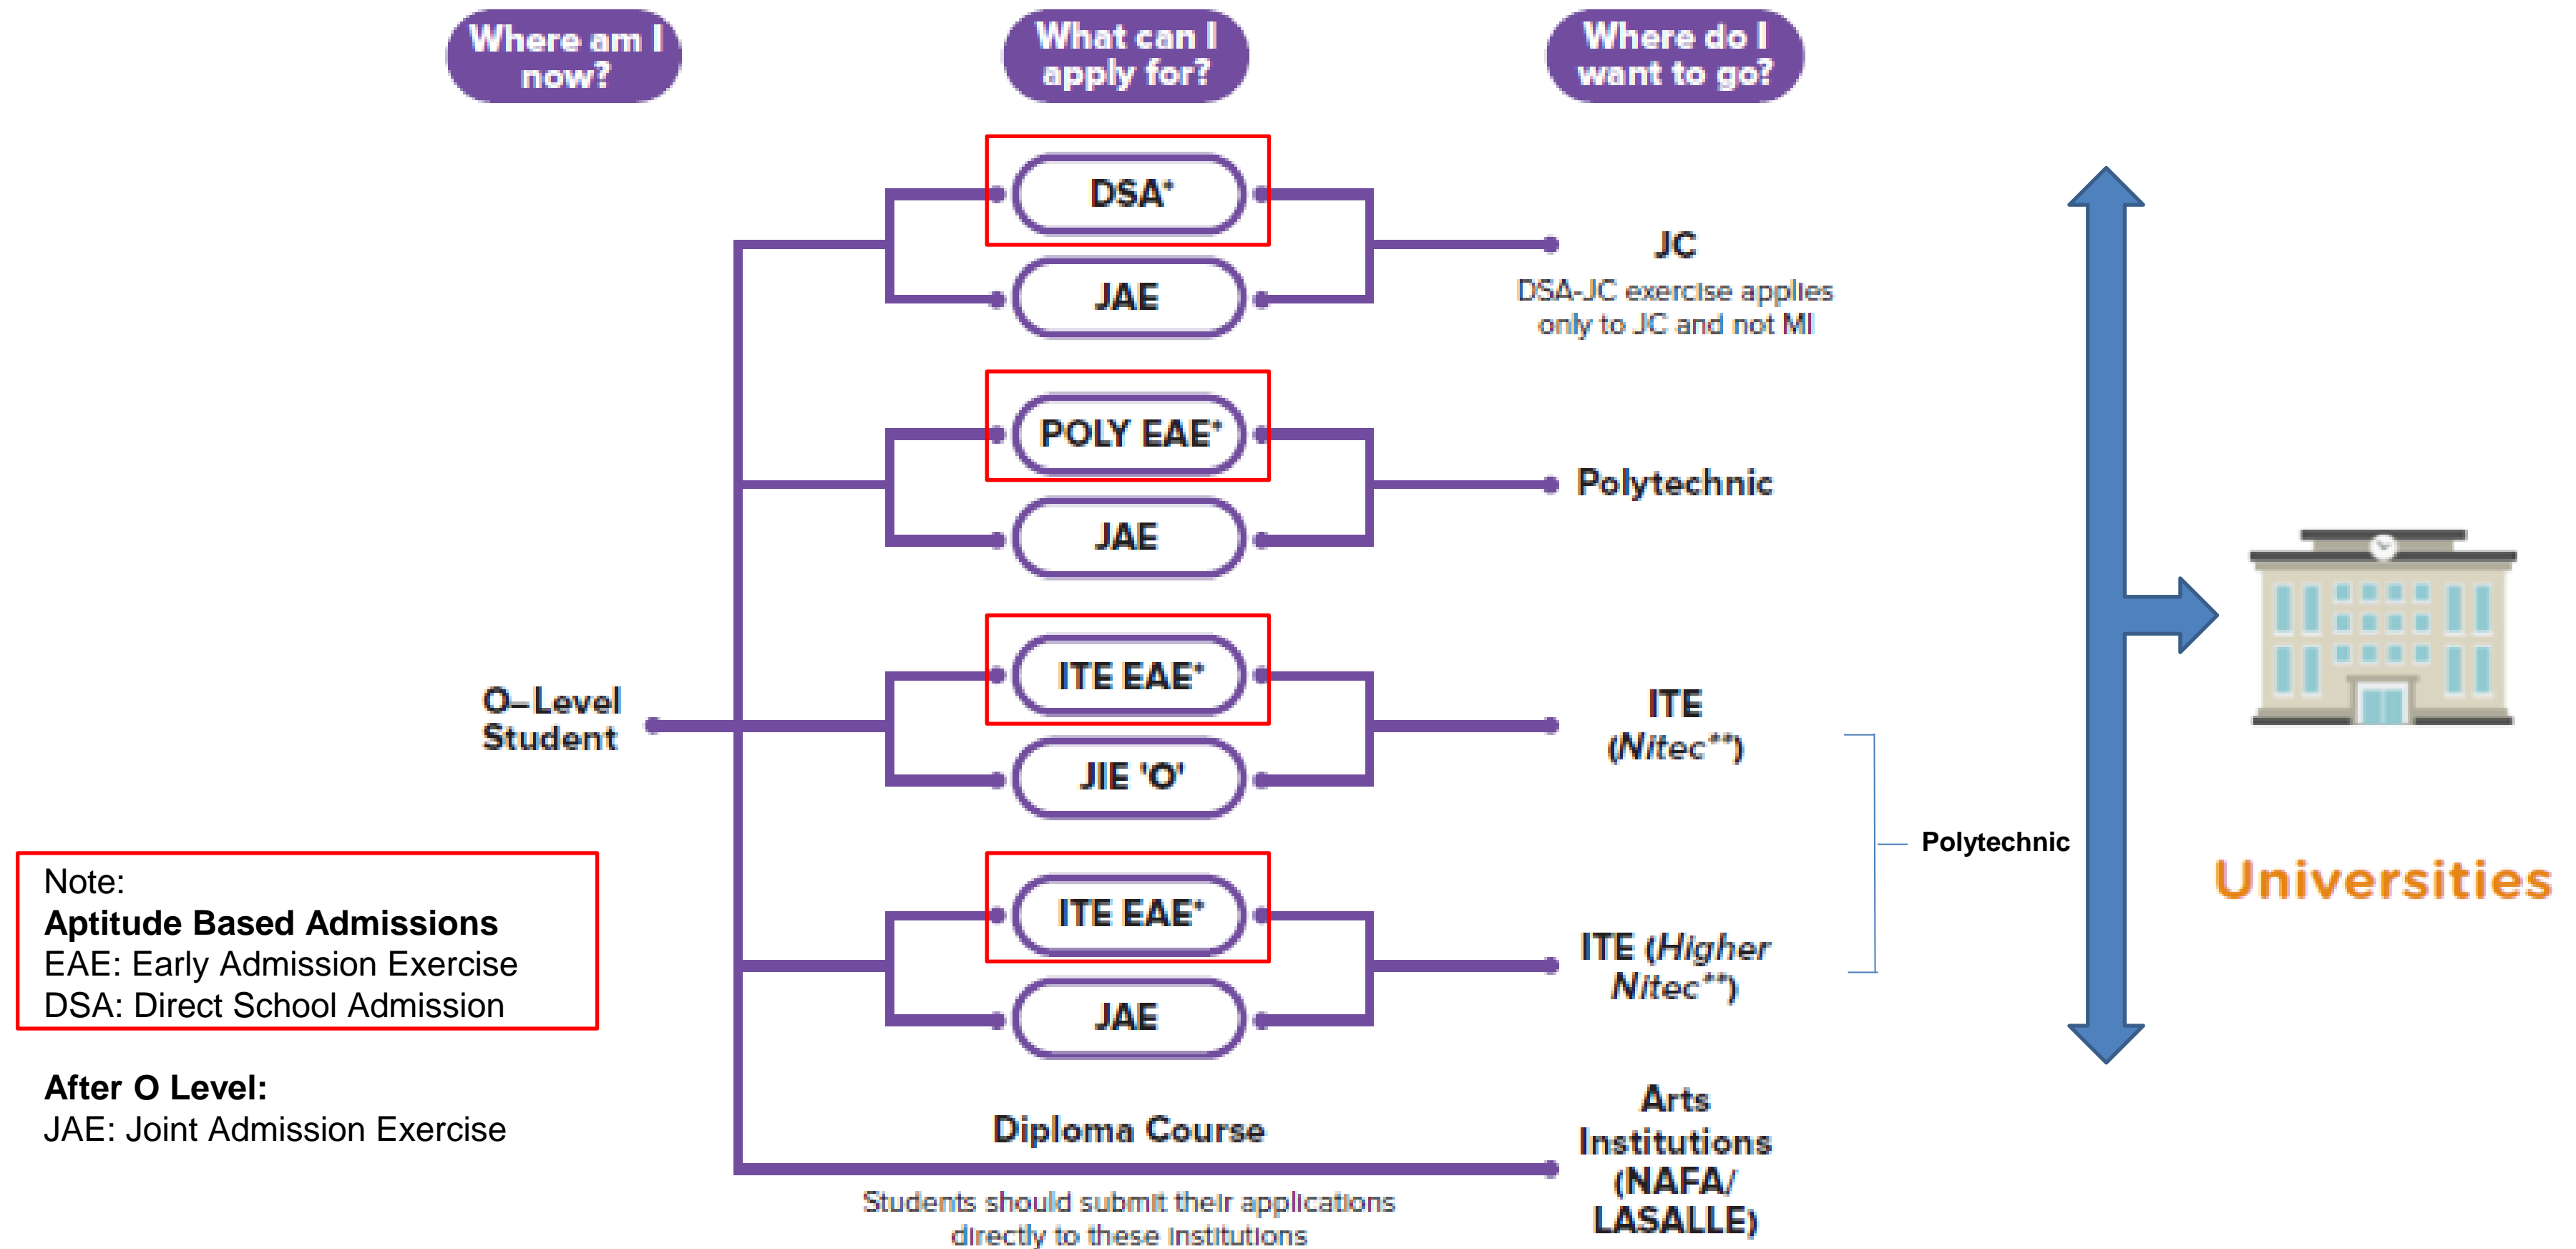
Where am I now?

What can I apply for?

Where do I want to go?

DSA*

JAE

JC

DSA-JC exercise applies only to JC and not MI

POLY EAE*

JAE

Polytechnic

O–Level Student

ITE EAE*

JIE 'O'

ITE (Nitec**)

Polytechnic

ITE EAE*

JAE

ITE (Higher Nitec**)

Universities

Note:
**Aptitude Based Admissions**
EAE: Early Admission Exercise
DSA: Direct School Admission

**After O Level:**
JAE: Joint Admission Exercise

Diploma Course

Students should submit their applications directly to these institutions

Arts Institutions (NAFA/ LASALLE)